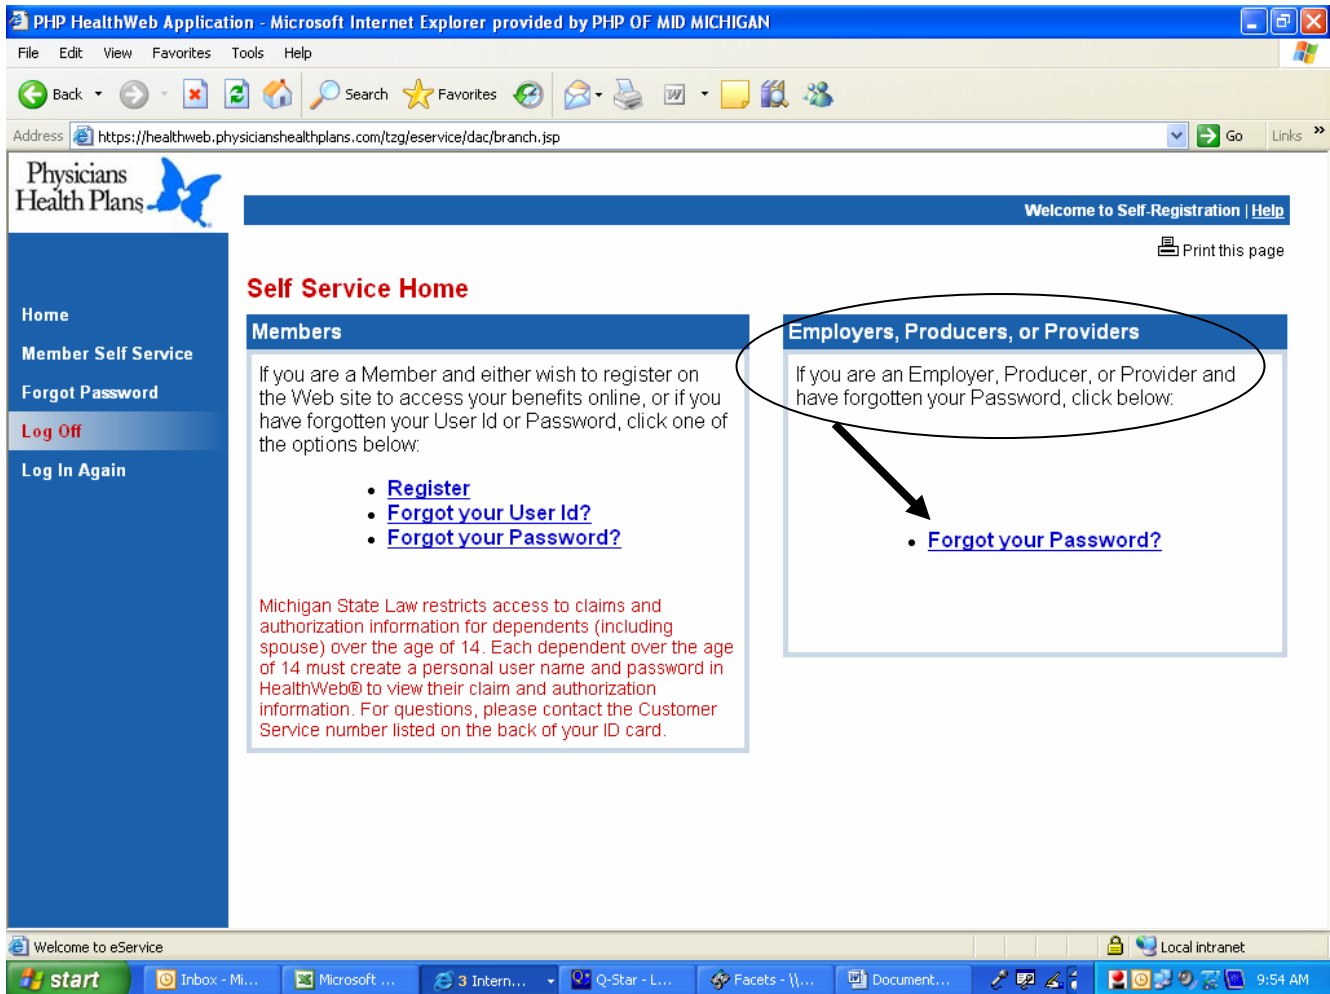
PHP HealthWeb Application - Microsoft Internet Explorer provided by PHP OF MID MICHIGAN

File Edit View Favorites Tools Help

Back Search Favorites

Address https://healthweb.physicianshealthplans.com/tzg/eservice/dac/branch.jsp Go Links

Physicians Health Plans

Welcome to Self-Registration | Help

Print this page

Home
Member Self Service
Forgot Password
Log Off
Log In Again

Self Service Home

Members

If you are a Member and either wish to register on the Web site to access your benefits online, or if you have forgotten your User Id or Password, click one of the options below:

- Register
- Forgot your User Id?
- Forgot your Password?

Michigan State Law restricts access to claims and authorization information for dependents (including spouse) over the age of 14. Each dependent over the age of 14 must create a personal user name and password in HealthWeb® to view their claim and authorization information. For questions, please contact the Customer Service number listed on the back of your ID card.

Employers, Producers, or Providers

If you are an Employer, Producer, or Provider and have forgotten your Password, click below:

- Forgot your Password?

Welcome to eService

Local intranet

start Inbox - Mi... Microsoft ... 3 Intern... Q-Star - L... Facets - \\... Document... 9:54 AM